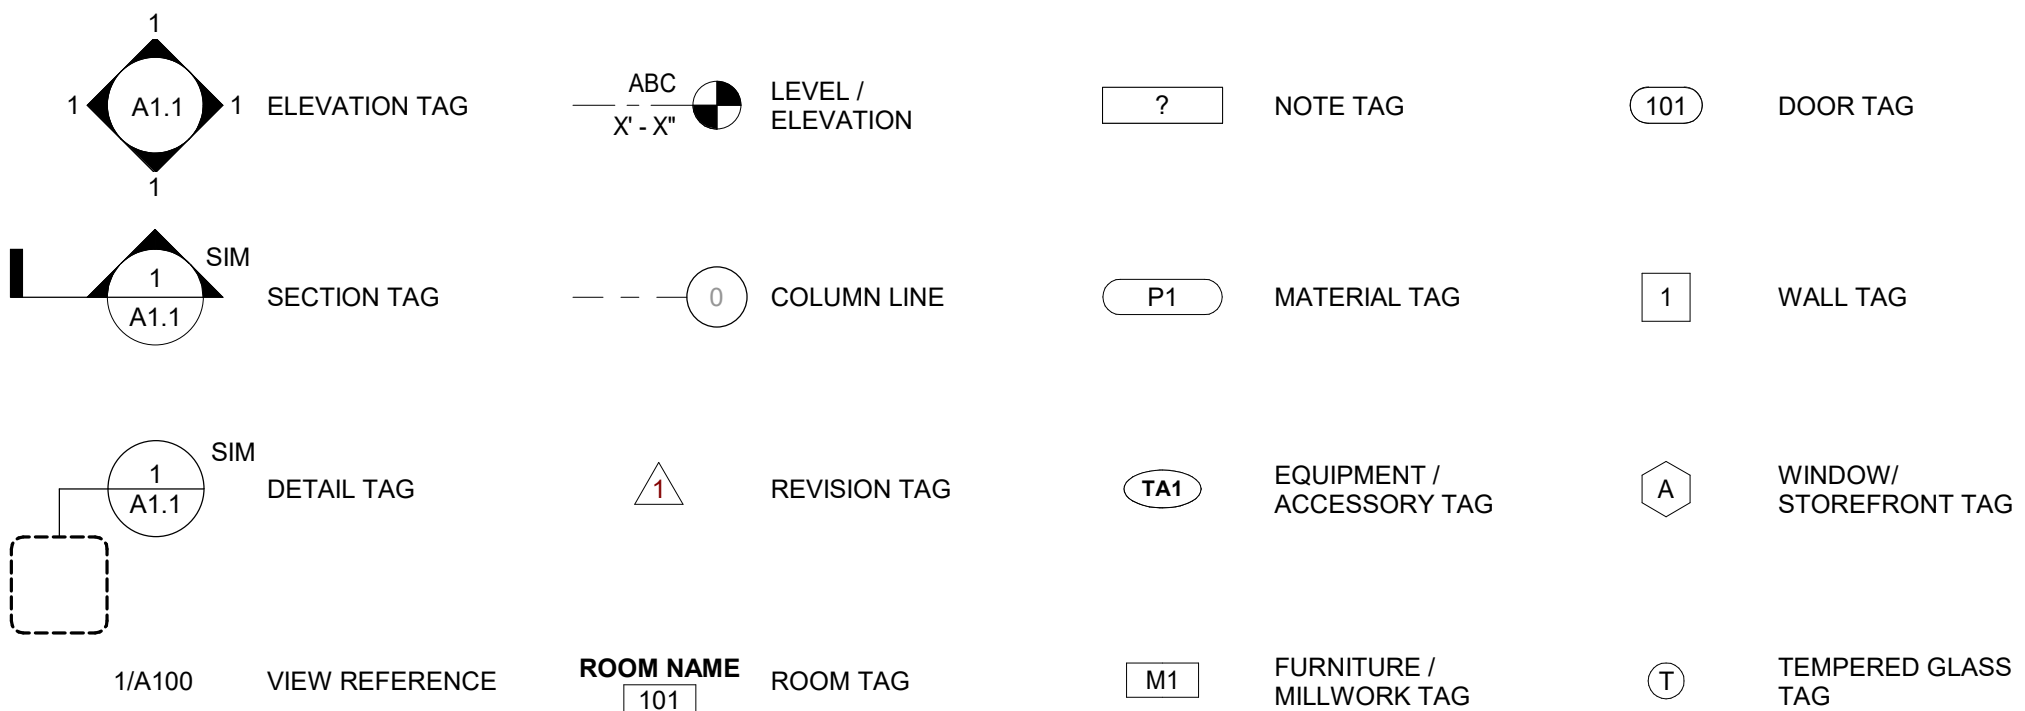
1
1 A1.1 1
1
ELEVATION TAG

ABC
X' - X"
LEVEL / ELEVATION

?
NOTE TAG

101
DOOR TAG

SIM
1
A1.1
SECTION TAG

0
COLUMN LINE

P1
MATERIAL TAG

1
WALL TAG

SIM
1
A1.1
DETAIL TAG

1
REVISION TAG

TA1
EQUIPMENT / ACCESSORY TAG

A
WINDOW/ STOREFRONT TAG

1/A100
VIEW REFERENCE

**ROOM NAME**
101
ROOM TAG

M1
FURNITURE / MILLWORK TAG

T
TEMPERED GLASS TAG